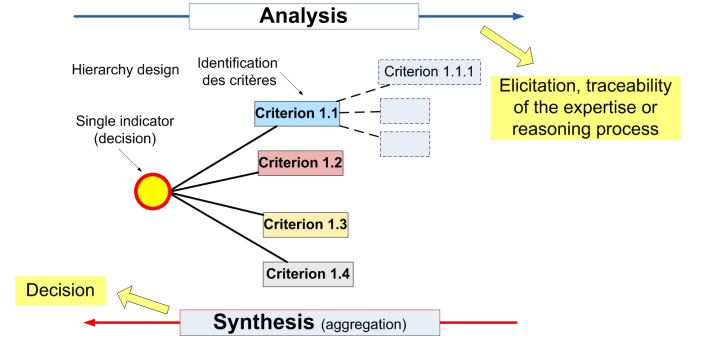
Analysis

Hierarchy design

Identification des critères

Criterion 1.1.1

Elicitation, traceability of the expertise or reasoning process

Single indicator (decision)

Criterion 1.1

Criterion 1.2

Criterion 1.3

Criterion 1.4

Decision

Synthesis (aggregation)